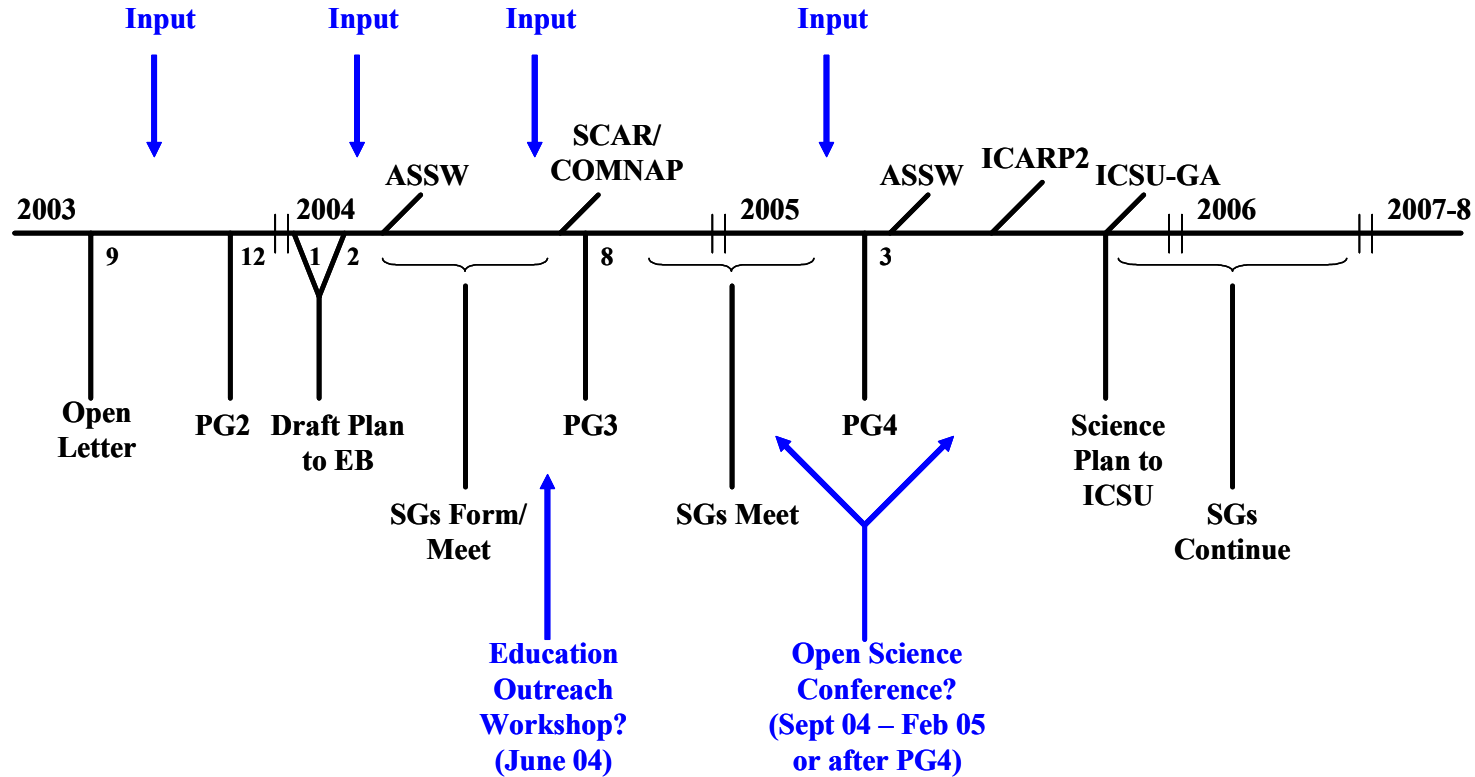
Input Input Input Input

SCAR/ COMNAP

ASSW ASSW ICARP2 ICSU-GA

2003 2004 2005 2006 2007-8

9 12 1 2 8 3

Open Letter

PG2

Draft Plan to EB

SGs Form/ Meet

PG3

SGs Meet

PG4

Science Plan to ICSU

SGs Continue

Education Outreach Workshop? (June 04)

Open Science Conference? (Sept 04 – Feb 05 or after PG4)